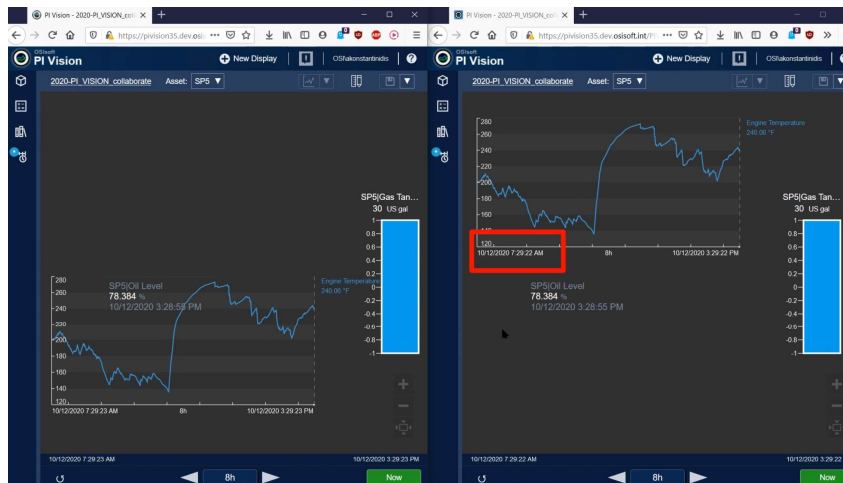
PI Vision - 2020-PI_VISION_coll ×
https://pivision35.dev.osis
OSIsoft
PI Vision
New Display
OSI\akonstantinidis
2020-PI_VISION_collaborate Asset: SP5
SP5|Gas Tan...
30 US gal
1
0.8
0.6
0.4
0.2
0
-0.2
-0.4
-0.6
-0.8
-1
280
260
240
220
200
180
160
140
120
SP5|Oil Level
78.384 %
10/12/2020 3:28:55 PM
Engine Temperature
240.06 °F
10/12/2020 7:29:23 AM
8h
10/12/2020 3:29:23 PM
10/12/2020 7:29:23 AM
8h
10/12/2020 3:29:23 PM
Now

PI Vision - 2020-PI_VISION_coll ×
https://pivision35.dev.osisoft.int/PI
OSIsoft
PI Vision
New Display
OSI\akonstantinidis
2020-PI_VISION_collaborate Asset: SP5
280
260
240
220
200
180
160
140
120
Engine Temperature
240.06 °F
10/12/2020 7:29:22 AM
8h
10/12/2020 3:29:22 PM
SP5|Oil Level
78.384 %
10/12/2020 3:28:55 PM
SP5|Gas Tan...
30 US gal
1
0.8
0.6
0.4
0.2
0
-0.2
-0.4
-0.6
-0.8
-1
10/12/2020 7:29:22 AM
8h
10/12/2020 3:29:22
Now